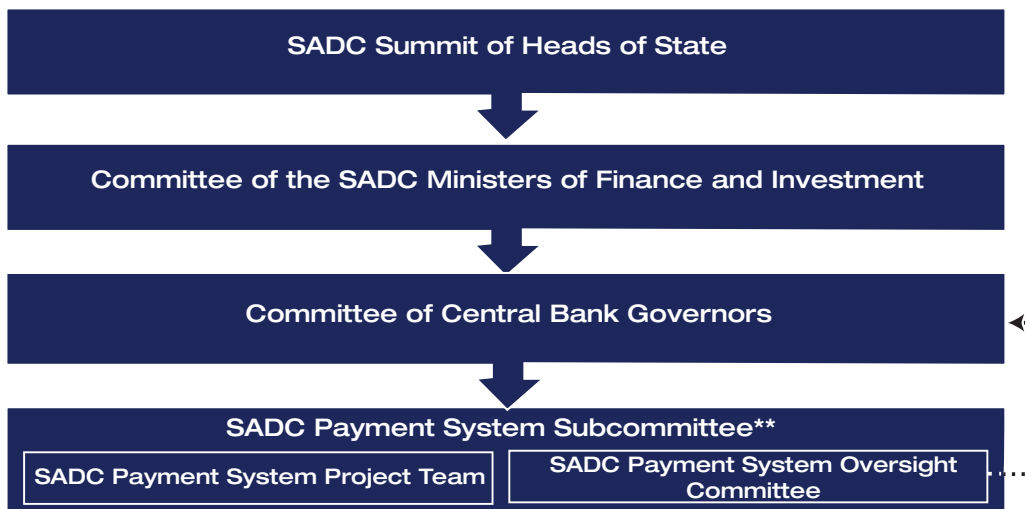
SADC Summit of Heads of State

Committee of the SADC Ministers of Finance and Investment

Committee of Central Bank Governors

SADC Payment System Subcommittee**

SADC Payment System Project Team

SADC Payment System Oversight Committee